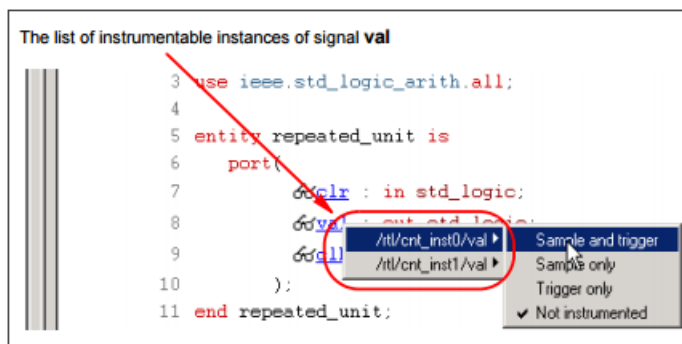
The list of instrumentable instances of signal **val**

3 use ieee.std_logic_arith.all;
4
5 entity repeated_unit is
6 port(
7 clr : in std_logic;
8 val : out std_logic;
9 clk
10 );
11 end repeated_unit;

/rtl/cnt_inst0/val
/rtl/cnt_inst1/val

Sample and trigger
Sample only
Trigger only
✔ Not instrumented